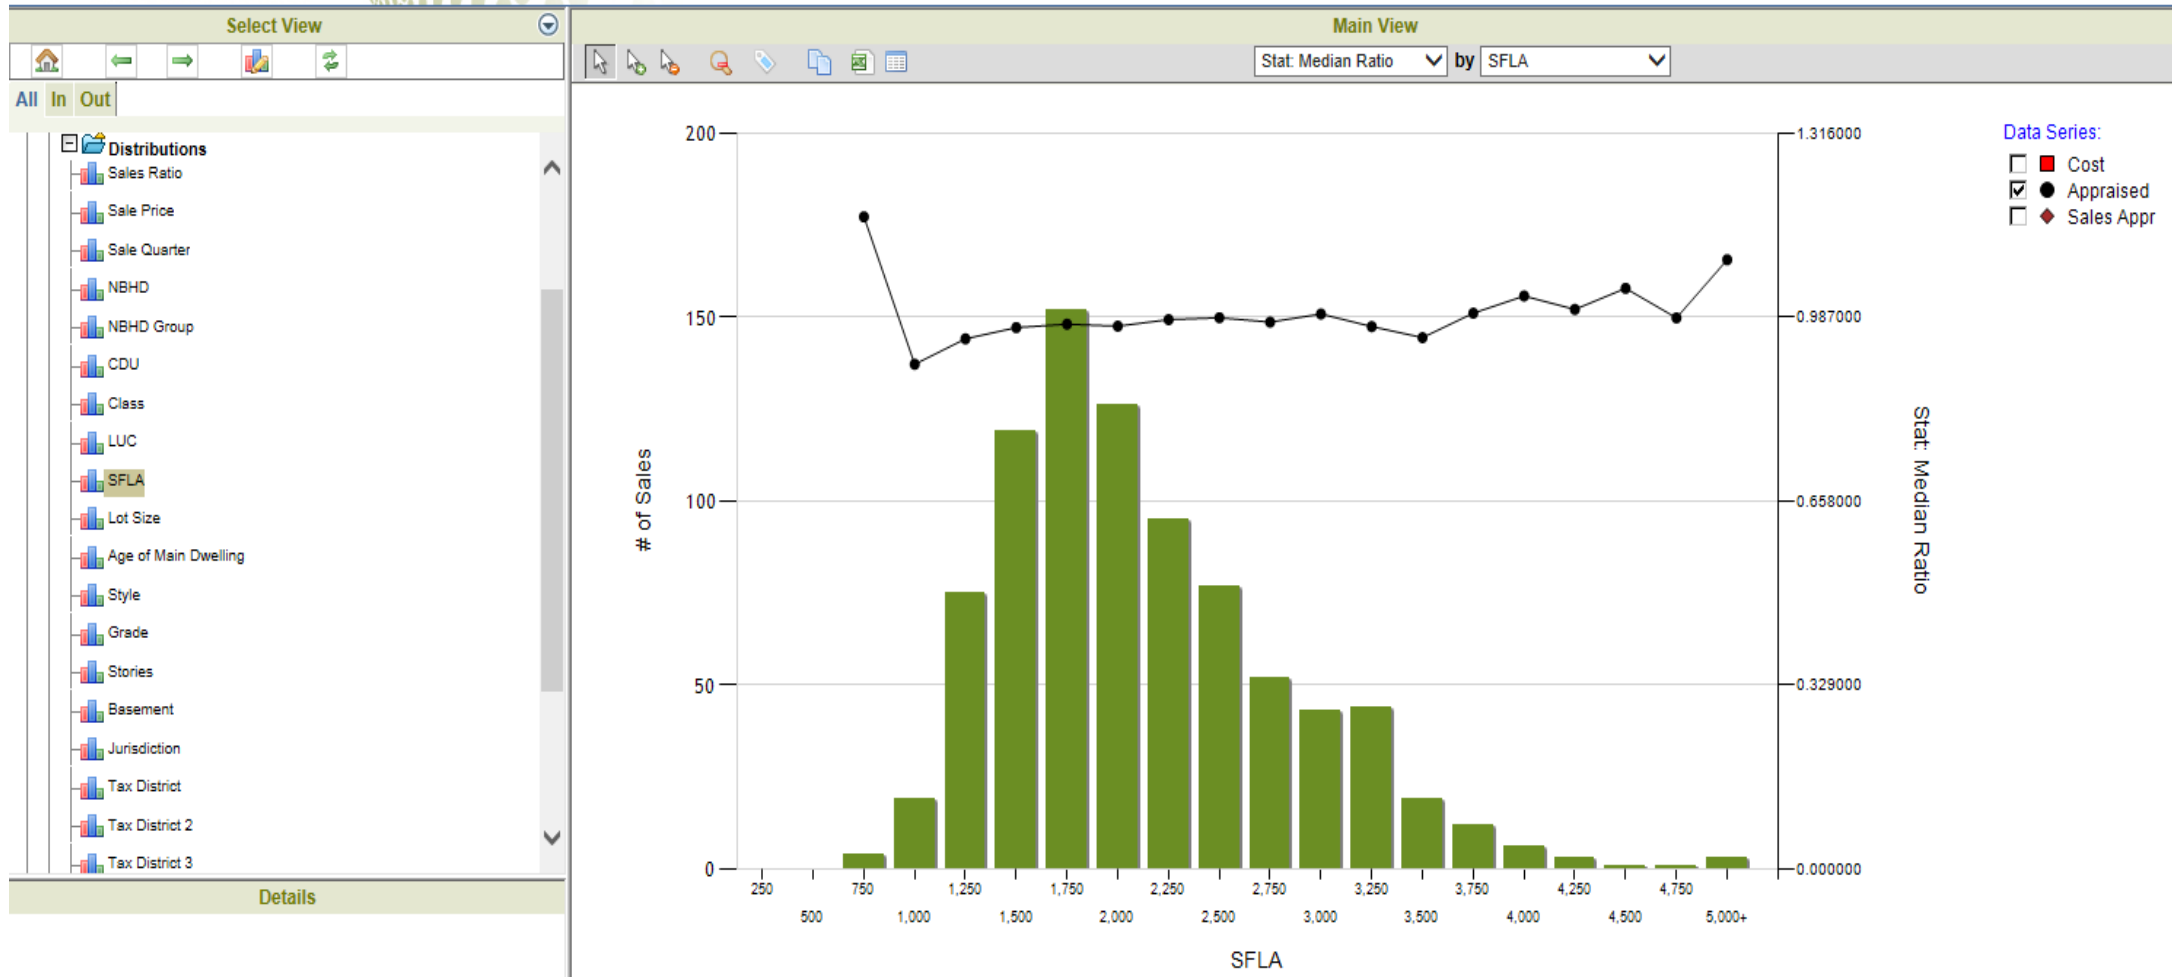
Select View

All In Out

Distributions
Sales Ratio
Sale Price
Sale Quarter
NBHD
NBHD Group
CDU
Class
LUC
SFLA
Lot Size
Age of Main Dwelling
Style
Grade
Stories
Basement
Jurisdiction
Tax District
Tax District 2
Tax District 3

Details

Main View

Stat: Median Ratio by SFLA

Data Series:
Cost
Appraised
Sales Appr

200
150
100
50
0

# of Sales

1.316000
0.987000
0.658000
0.329000
0.000000

Stat: Median Ratio

250 500 750 1,000 1,250 1,500 1,750 2,000 2,250 2,500 2,750 3,000 3,250 3,500 3,750 4,000 4,250 4,500 4,750 5,000+

SFLA